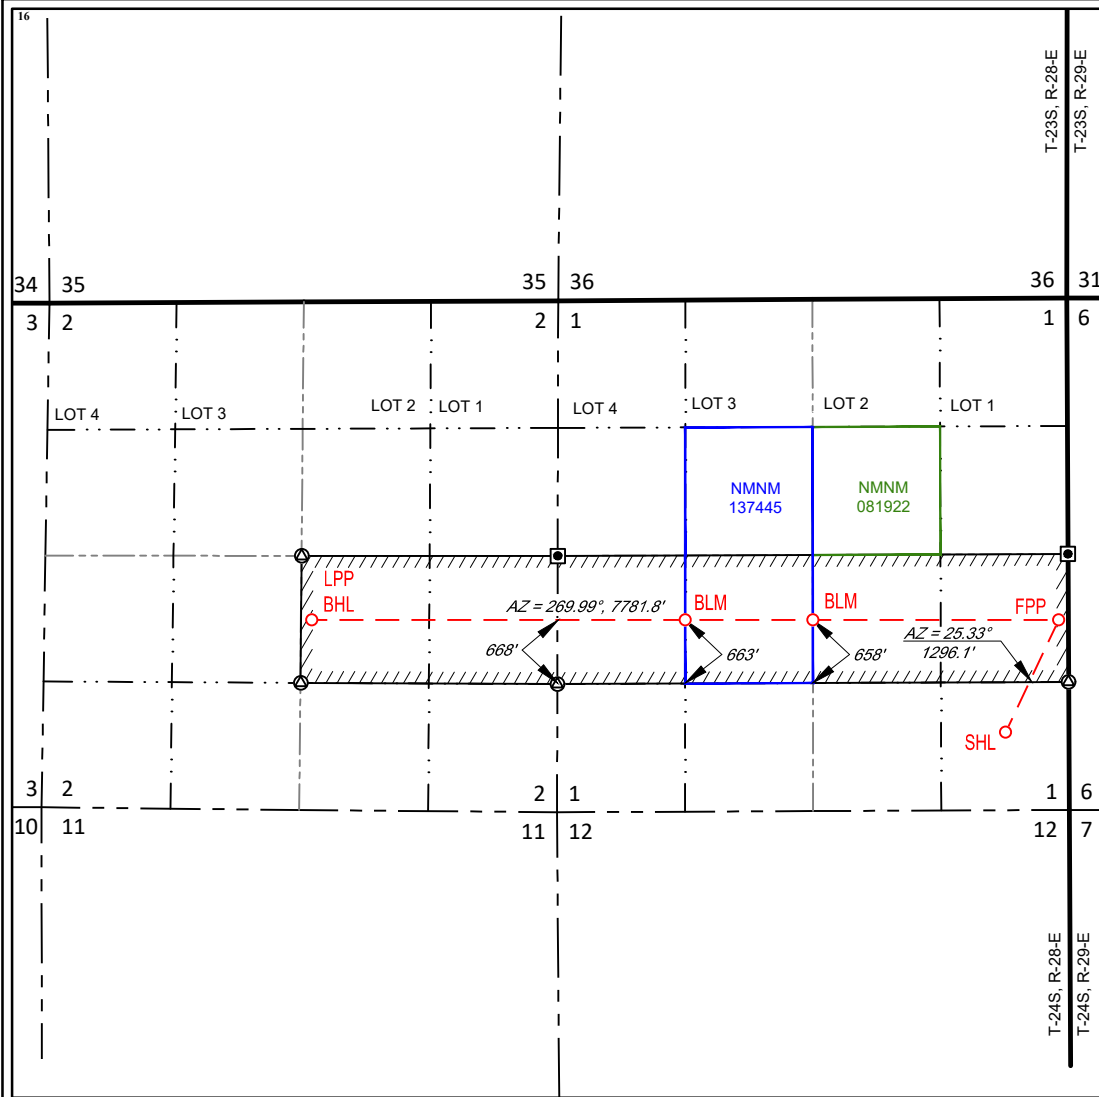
16

T-23S, R-28-E
T-23S, R-29-E

34 35
35 36
36 31

3 2
2 1
1 6

LOT 4
LOT 3
LOT 2
LOT 1
LOT 4
LOT 3
LOT 2
LOT 1

NMNM
137445

NMNM
081922

LPP
BHL
AZ = 269.99°, 7781.8'
BLM
BLM
FPP
AZ = 25.33°
1296.1'
668'
663'
658'
SHL

3 2
2 1
1 6
10 11
11 12
12 7

T-24S, R-28-E
T-24S, R-29-E